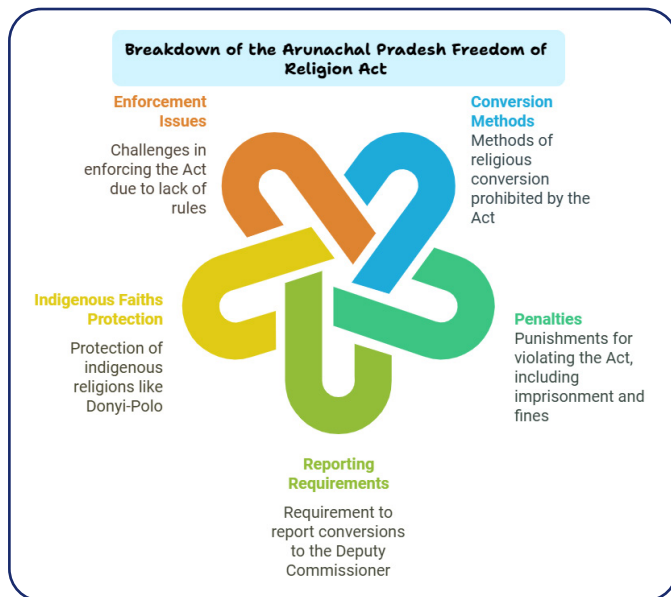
Breakdown of the Arunachal Pradesh Freedom of Religion Act

Enforcement Issues

Challenges in enforcing the Act due to lack of rules

Conversion Methods

Methods of religious conversion prohibited by the Act

Indigenous Faiths Protection

Protection of indigenous religions like Donyi-Polo

Penalties

Punishments for violating the Act, including imprisonment and fines

Reporting Requirements

Requirement to report conversions to the Deputy Commissioner